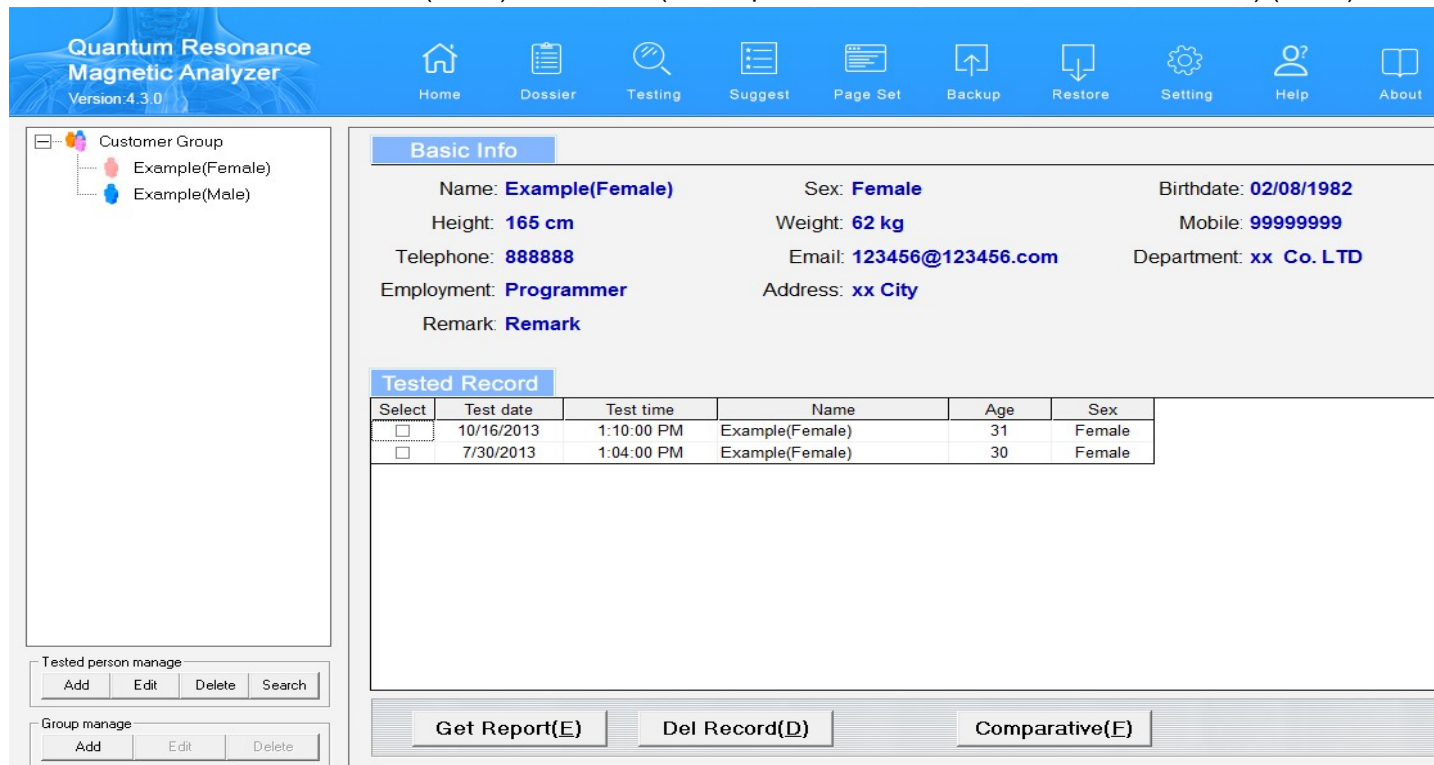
Quantum Resonance Magnetic Analyzer
Version:4.3.0

Home Dossier Testing Suggest Page Set Backup Restore Setting Help About

Customer Group
Example(Female)
Example(Male)

Basic Info

Name: Example(Female)
Sex: Female
Birthdate: 02/08/1982
Height: 165 cm
Weight: 62 kg
Mobile: 99999999
Telephone: 888888
Email: 123456@123456.com
Department: xx Co. LTD
Employment: Programmer
Address: xx City
Remark: Remark

Tested Record

| Select | Test date | Test time | Name | Age | Sex |
|---|---|---|---|---|---|
| ☐ | 10/16/2013 | 1:10:00 PM | Example(Female) | 31 | Female |
| ☐ | 7/30/2013 | 1:04:00 PM | Example(Female) | 30 | Female |

Tested person manage
Add Edit Delete Search

Group manage
Add Edit Delete

Get Report(E) Del Record(D) Comparative(F)